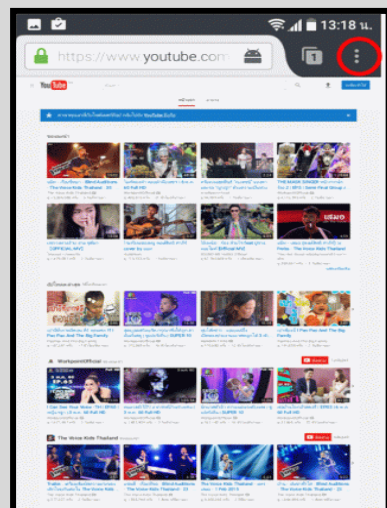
13:18 น.

https://www.youtube.com

1

YouTube

The Voice Kids Thailand

WorkpointOfficial

The Voice Kids Thailand

I Can See Your Voice

The Voice Kids Thailand

The Voice Kids Thailand

The Voice Kids Thailand

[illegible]